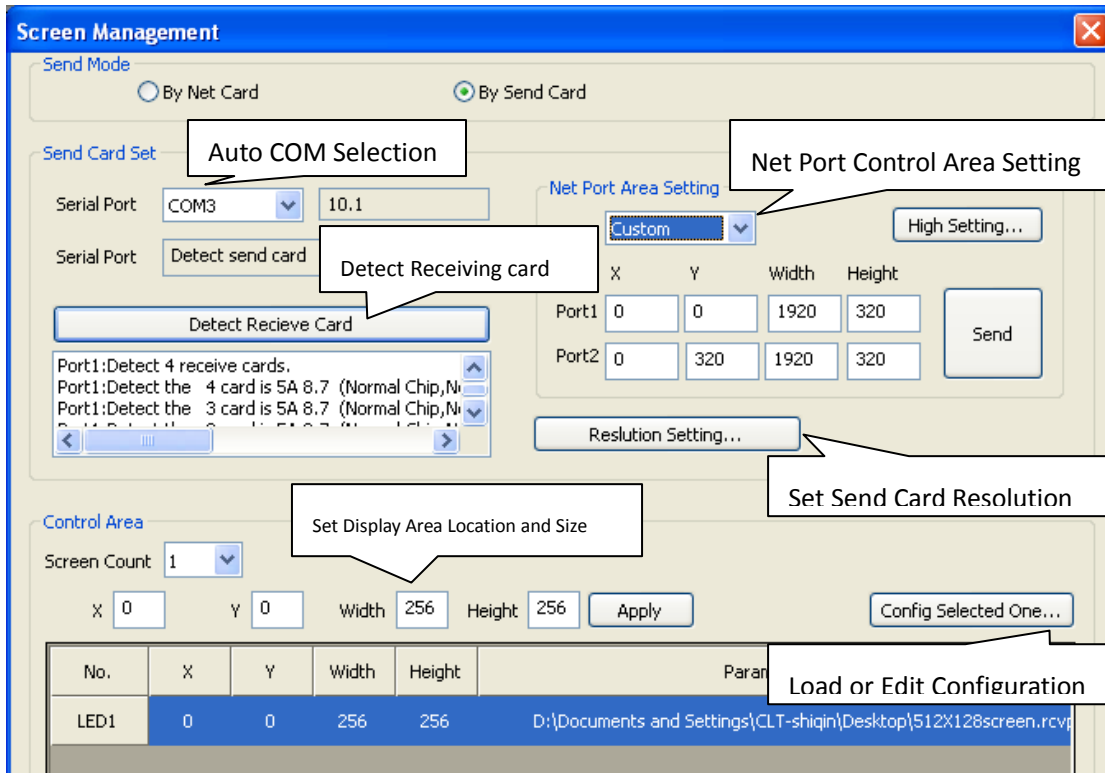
Screen Management

Send Mode
By Net Card
By Send Card

Send Card Set
Auto COM Selection
Serial Port COM3
10.1
Serial Port Detect send card
Detect Receiving card
Detect Recieve Card
Port1:Detect 4 receive cards.
Port1:Detect the 4 card is 5A 8.7 (Normal Chip,N
Port1:Detect the 3 card is 5A 8.7 (Normal Chip,N

Net Port Control Area Setting
Net Port Area Setting
Custom
High Setting...

| | X | Y | Width | Height |
|---|---|---|---|---|
| Port1 | 0 | 0 | 1920 | 320 |
| Port2 | 0 | 320 | 1920 | 320 |

Send
Reslution Setting...
Set Send Card Resolution

Control Area
Set Display Area Location and Size
Screen Count 1
X 0 Y 0 Width 256 Height 256 Apply
Config Selected One...
Load or Edit Configuration

| No. | X | Y | Width | Height | Param |
|---|---|---|---|---|---|
| LED1 | 0 | 0 | 256 | 256 | D:\Documents and Settings\CLT-shiqin\Desktop\512X128screen.rcv |